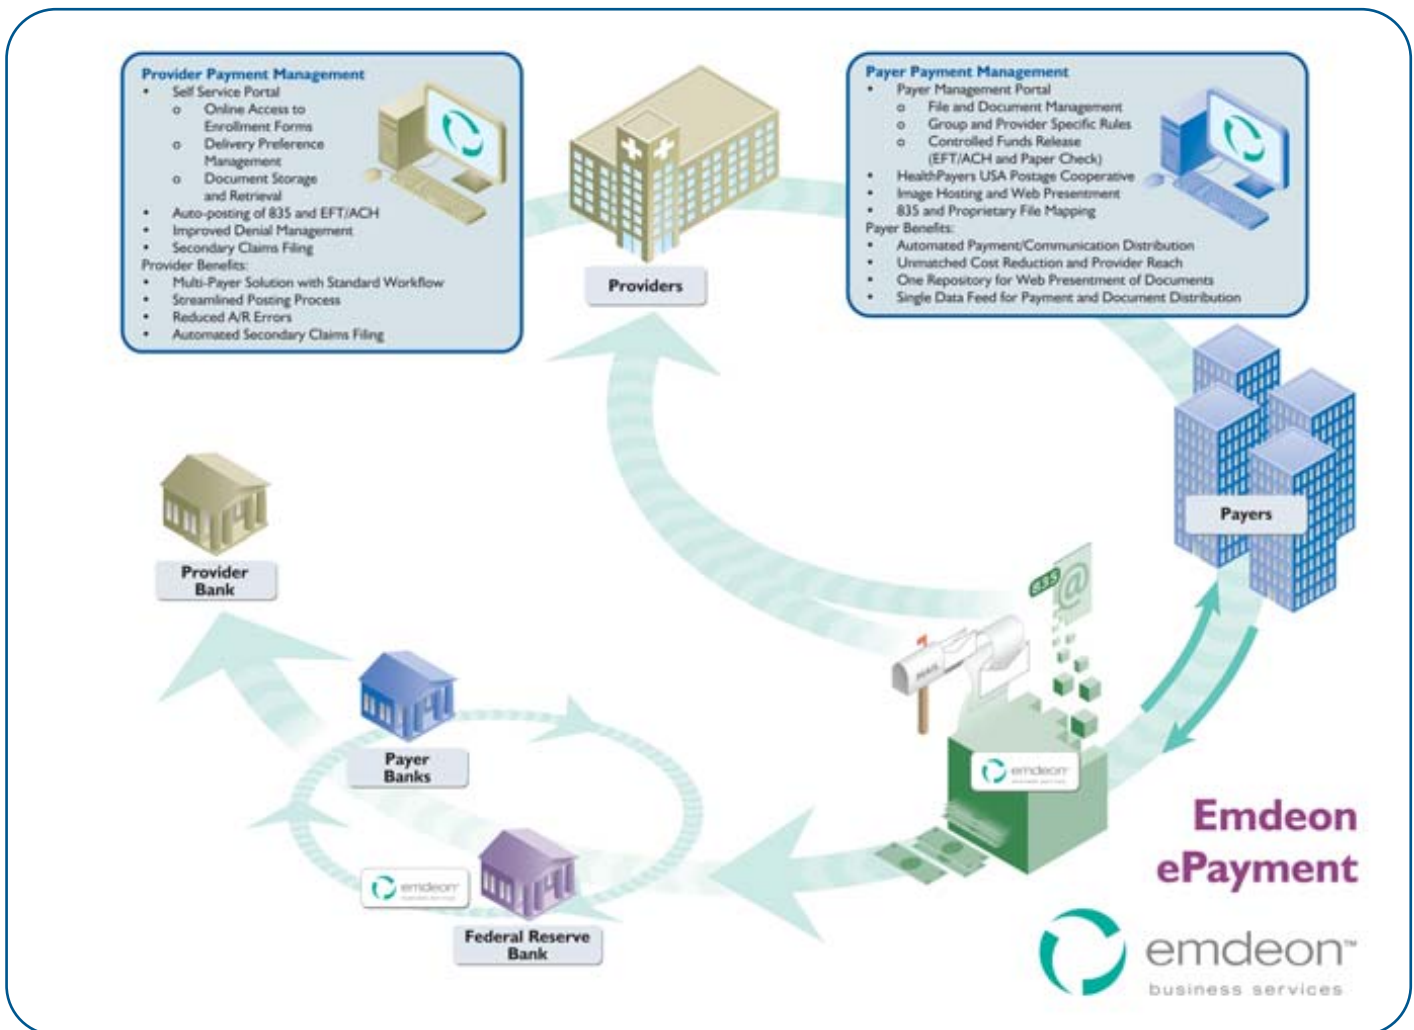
Provider Payment Management
• Self Service Portal
  o Online Access to Enrollment Forms
  o Delivery Preference Management
  o Document Storage and Retrieval
• Auto-posting of 835 and EFT/ACH
• Improved Denial Management
• Secondary Claims Filing
Provider Benefits:
• Multi-Payer Solution with Standard Workflow
• Streamlined Posting Process
• Reduced A/R Errors
• Automated Secondary Claims Filing

Providers

Payer Payment Management
• Payer Management Portal
  o File and Document Management
  o Group and Provider Specific Rules
  o Controlled Funds Release (EFT/ACH and Paper Check)
• HealthPayers USA Postage Cooperative
• Image Hosting and Web Presentment
• 835 and Proprietary File Mapping
Payer Benefits:
• Automated Payment/Communication Distribution
• Unmatched Cost Reduction and Provider Reach
• One Repository for Web Presentment of Documents
• Single Data Feed for Payment and Document Distribution

Payers

835

Provider Bank

Payer Banks

emdeon

Federal Reserve Bank

emdeon

Emdeon ePayment

emdeon™
business services